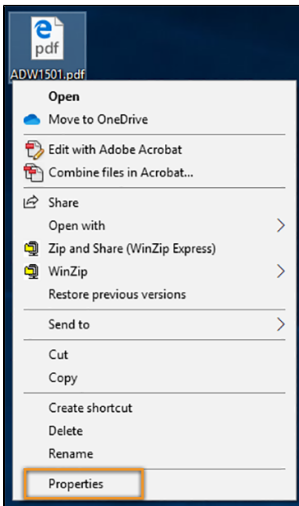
pdf
ADW1501.pdf

Open
Move to OneDrive
Edit with Adobe Acrobat
Combine files in Acrobat...
Share
Open with
Zip and Share (WinZip Express)
WinZip
Restore previous versions
Send to
Cut
Copy
Create shortcut
Delete
Rename
Properties